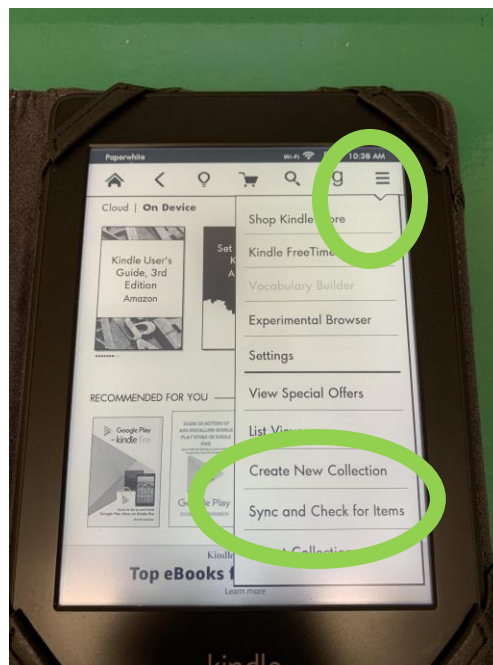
Paperwhite
Wi-Fi
10:38 AM

Cloud | On Device

Kindle User's Guide, 3rd Edition
Amazon

Set
K
A

RECOMMENDED FOR YOU

Google Play
kindle fire

Google Play

Shop Kindle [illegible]ore
Kindle FreeTim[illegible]
Vocabulary Builder
Experimental Browser
Settings
View Special Offers
List Vi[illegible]
Create New Collection
Sync and Check for Items
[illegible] Collection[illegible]

Kindl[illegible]
Top eBooks f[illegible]
Learn more

kindle